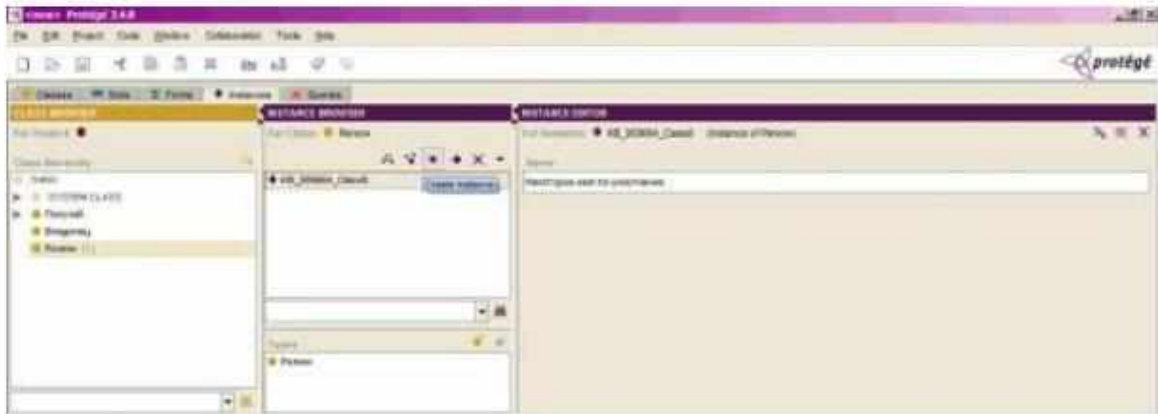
Untitled Protégé 3.4.8

File Edit Project Code Window Collaboration Tools Help

protégé

Classes Slots Forms Instances Queries

CLASS BROWSER

For Project: ●

Class Hierarchy

:THING

:SYSTEM-CLASS

Person

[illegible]

Review (1)

INSTANCE BROWSER

For Class: Review

KB_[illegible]_Class0

Create Instance

Types

Person

INSTANCE EDITOR

For Instance: KB_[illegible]_Class0 (instance of Person)

Name

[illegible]